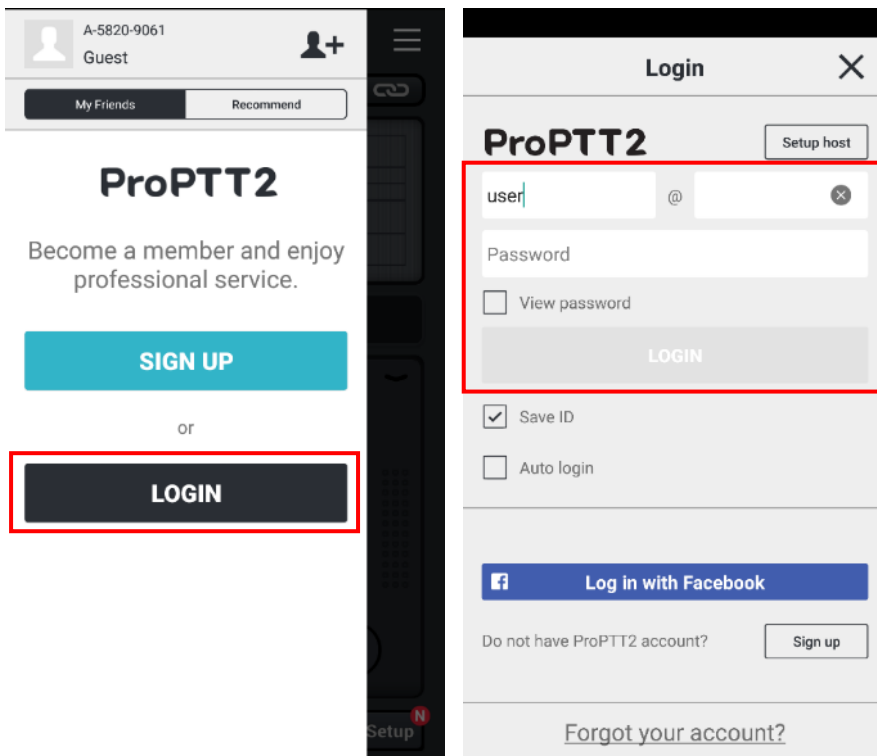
A-5820-9061
Guest

My Friends | Recommend

ProPTT2

Become a member and enjoy professional service.

SIGN UP

or

LOGIN

Setup N

Login

ProPTT2

Setup host

user @

Password

View password

LOGIN

Save ID

Auto login

Log in with Facebook

Do not have ProPTT2 account?

Sign up

Forgot your account?